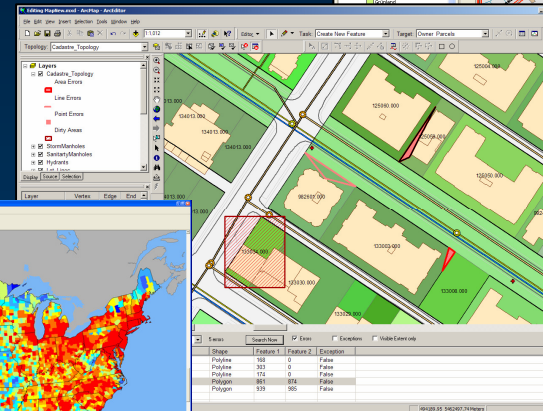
Editing MapNew.mxd - ArcMap - ArcEditor

File Edit View Insert Selection Tools Window Help

1:1,012

Editor

Task: Create New Feature

Target: Owner Parcels

Topology: Cadastre_Topology

Layers
Cadastre_Topology
Area Errors
Line Errors
Point Errors
Dirty Areas
StormManholes
SanitaryManholes
Hydrants

Display Source Selection

Layer Vertex Edge End

125004.000
125000.000
134013.000
134013.000
125058.000
134013.000
125001.000
982507.000
126003.000
133016.000
133008.000
133000.000
133008.000
133003.000

5 errors Search Now Errors Exceptions Visible Extent only

| Shape | Feature 1 | Feature 2 | Exception |
|---|---|---|---|
| Polyline | 168 | 0 | False |
| Polyline | 303 | 0 | False |
| Polyline | 174 | 0 | False |
| Polygon | 861 | 874 | False |
| Polygon | 939 | 985 | False |

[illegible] Meters